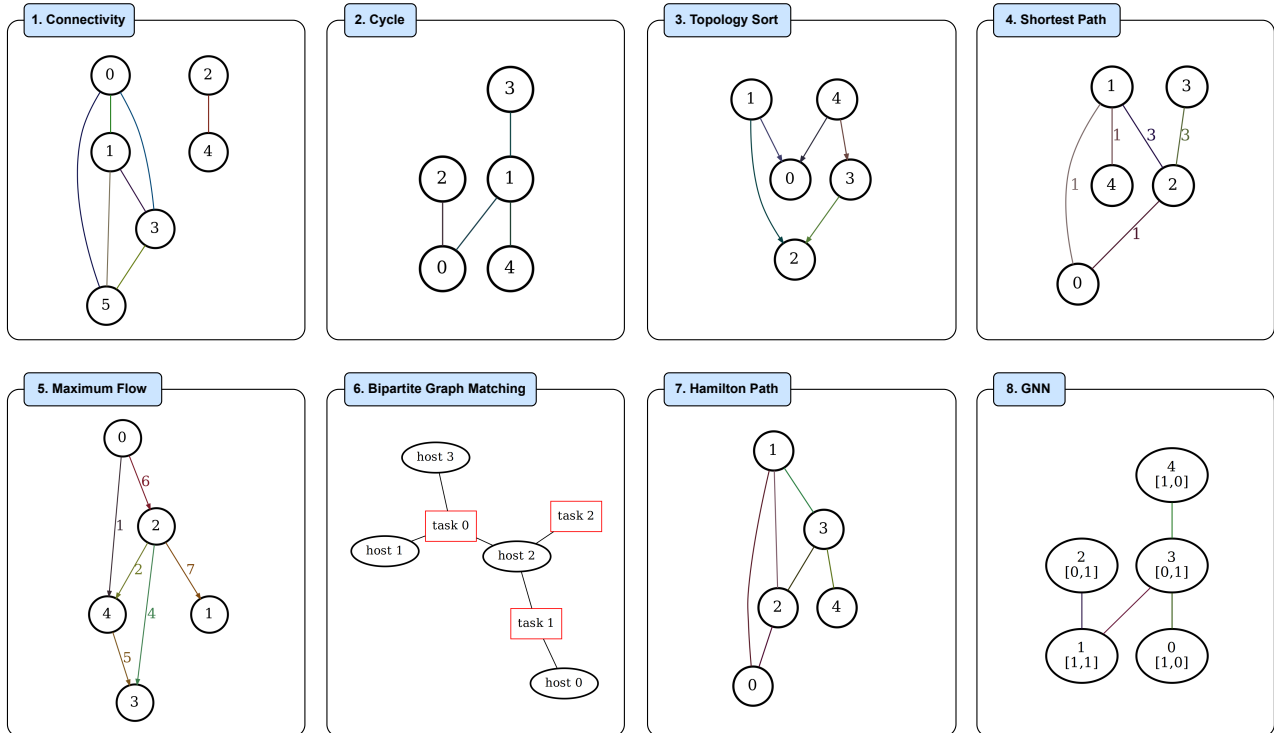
1. Connectivity

0 2 1 4 3 5

2. Cycle

3 2 1 0 4

3. Topology Sort

1 4 0 3 2

4. Shortest Path

1 3 1 3 3 1 4 2 1 0

5. Maximum Flow

0 6 1 2 2 7 4 4 1 5 3

6. Bipartite Graph Matching

host 3 task 0 task 2 host 1 host 2 task 1 host 0

7. Hamilton Path

1 3 2 4 0

8. GNN

4 [1,0] 2 [0,1] 3 [0,1] 1 [1,1] 0 [1,0]